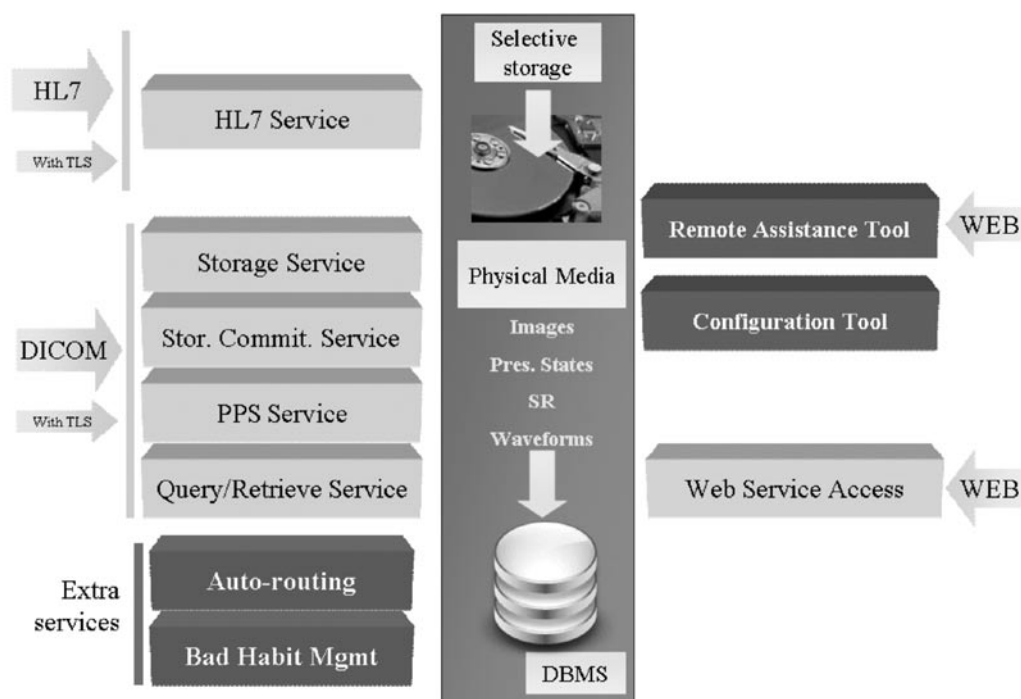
HL7

With TLS

HL7 Service

Storage Service

DICOM

Stor. Commit. Service

With TLS

PPS Service

Query/Retrieve Service

Extra services

Auto-routing

Bad Habit Mgmt

Selective storage

Physical Media

Images

Pres. States

SR

Waveforms

DBMS

Remote Assistance Tool

WEB

Configuration Tool

Web Service Access

WEB